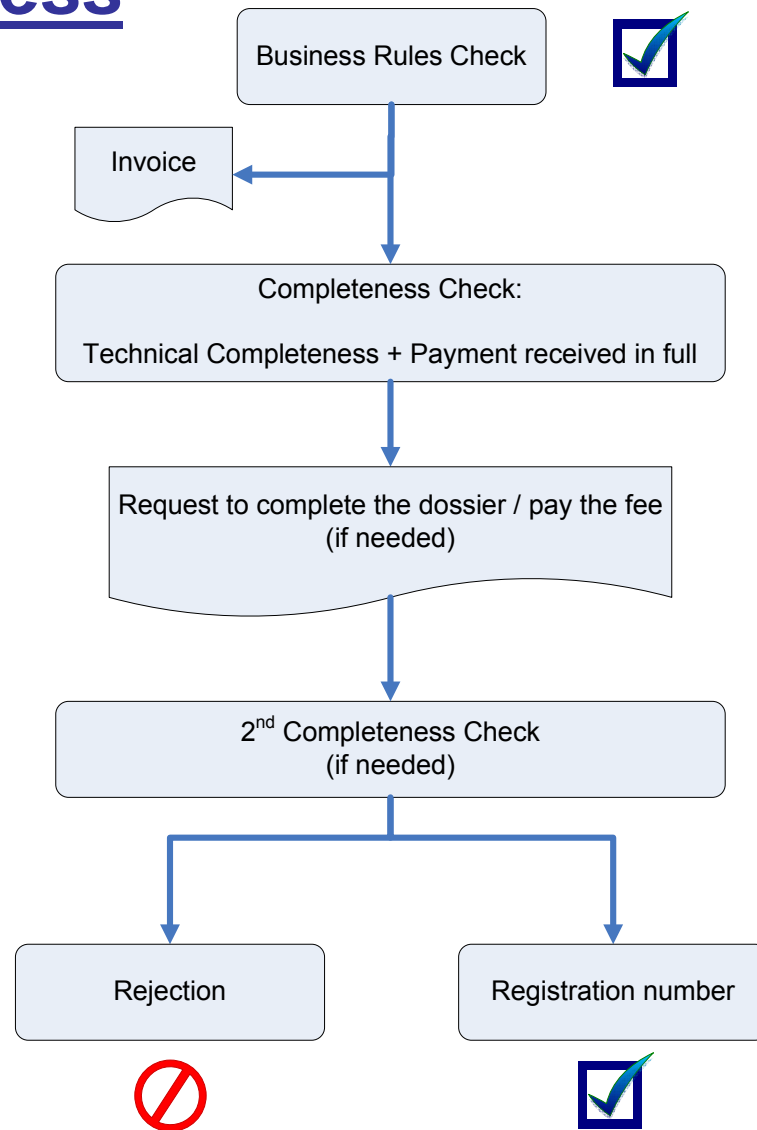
ess

Business Rules Check

Invoice

Completeness Check:

Technical Completeness + Payment received in full

Request to complete the dossier / pay the fee (if needed)

2$^{nd}$ Completeness Check (if needed)

Rejection

Registration number